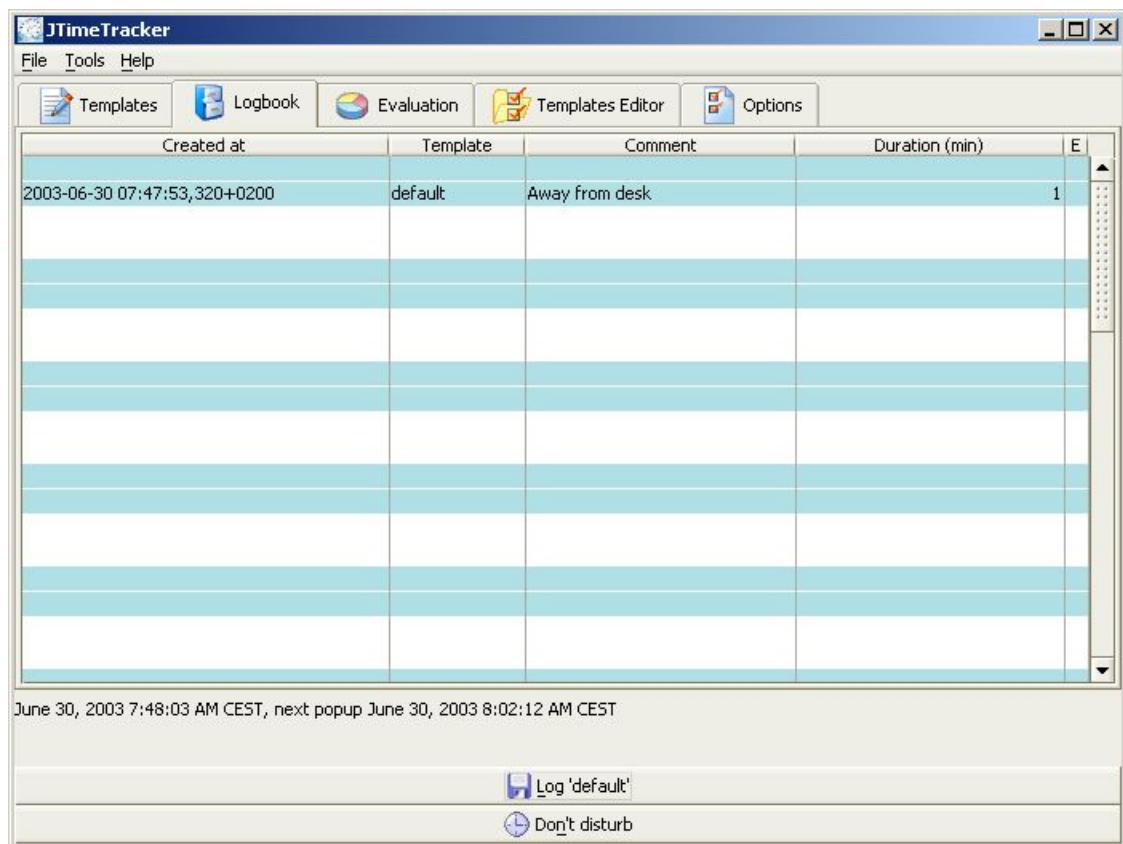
JTimeTracker

File Tools Help

Templates Logbook Evaluation Templates Editor Options

| Created at | Template | Comment | Duration (min) | E |
|---|---|---|---|---|
| 2003-06-30 07:47:53,320+0200 | default | Away from desk | 1 | |

June 30, 2003 7:48:03 AM CEST, next popup June 30, 2003 8:02:12 AM CEST

Log 'default'

Don't disturb